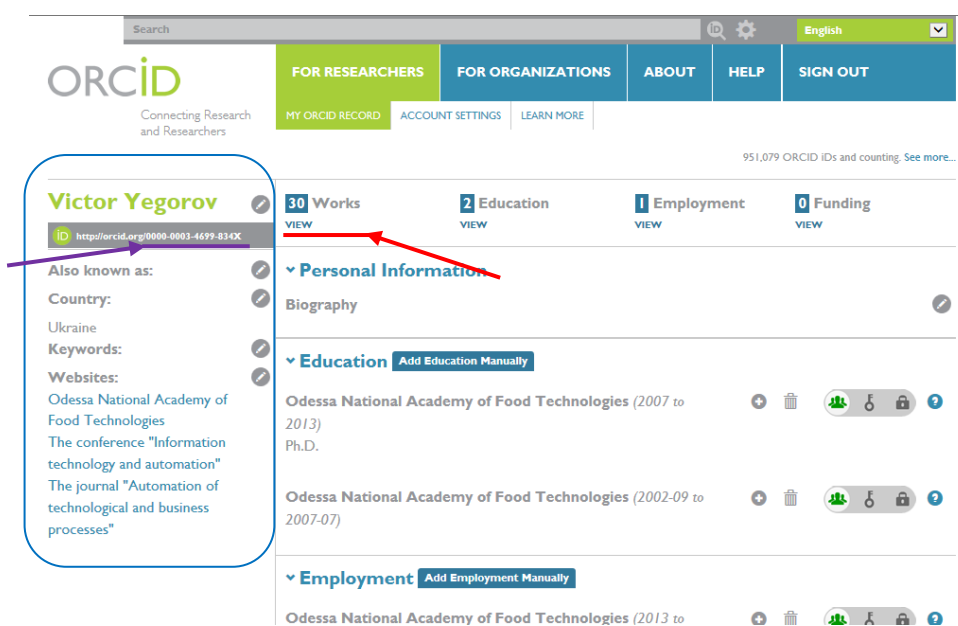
Search

English

ORCID
Connecting Research and Researchers

FOR RESEARCHERS | FOR ORGANIZATIONS | ABOUT | HELP | SIGN OUT

MY ORCID RECORD | ACCOUNT SETTINGS | LEARN MORE

951,079 ORCID iDs and counting. See more...

Victor Yegorov
http://orcid.org/0000-0003-4699-834X

Also known as:

Country:
Ukraine

Keywords:

Websites:
Odessa National Academy of Food Technologies
The conference "Information technology and automation"
The journal "Automation of technological and business processes"

30 Works
VIEW

2 Education
VIEW

1 Employment
VIEW

0 Funding
VIEW

Personal Information

Biography

Education Add Education Manually

Odessa National Academy of Food Technologies (2007 to 2013)
Ph.D.

Odessa National Academy of Food Technologies (2002-09 to 2007-07)

Employment Add Employment Manually

Odessa National Academy of Food Technologies (2013 to